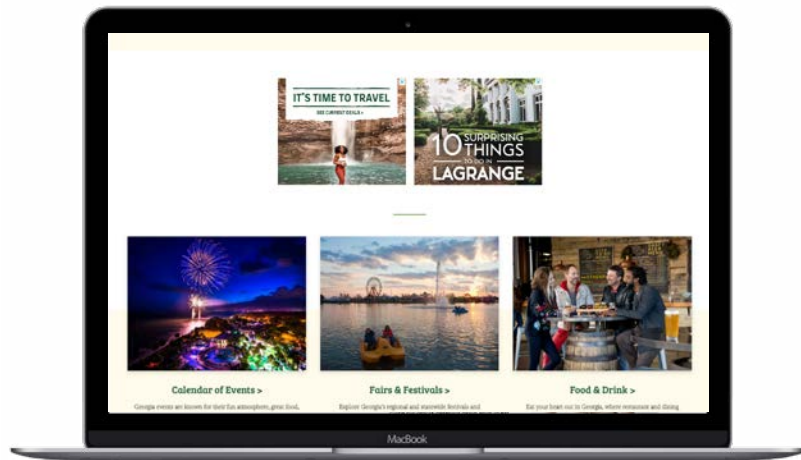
IT'S TIME TO TRAVEL

SEE CURRENT DEALS >

10 SURPRISING THINGS TO DO IN LAGRANGE

Calendar of Events >

Georgia events are known for their fun atmosphere, great food, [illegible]

Fairs & Festivals >

Explore Georgia's regional and statewide festivals and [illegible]

Food & Drink >

Eat your heart out in Georgia, where restaurant and dining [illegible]

MacBook